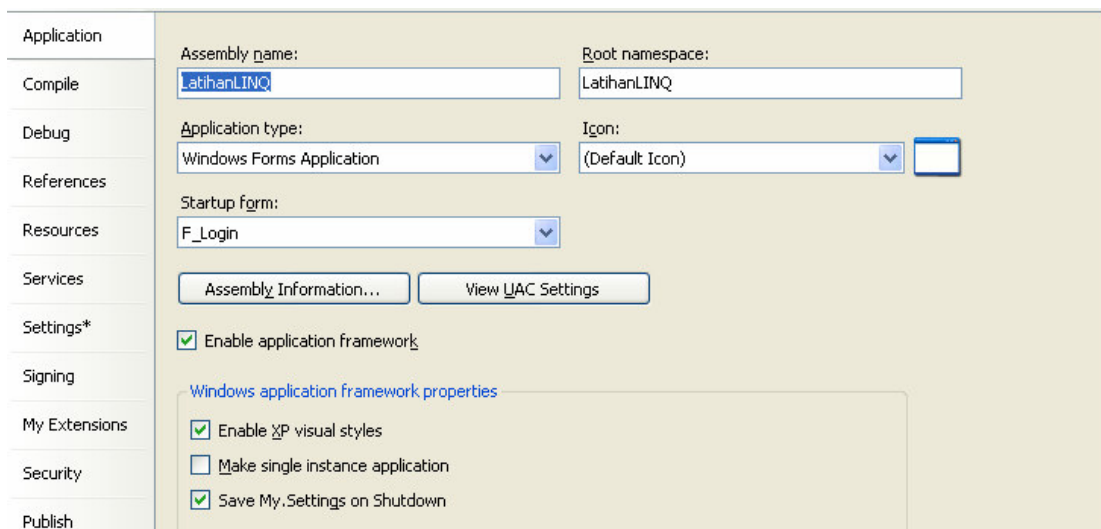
Application
Compile
Debug
References
Resources
Services
Settings*
Signing
My Extensions
Security
Publish

Assembly name:
LatihanLINQ
Root namespace:
LatihanLINQ
Application type:
Windows Forms Application
Icon:
(Default Icon)
Startup form:
F_Login
Assembly Information...
View UAC Settings
Enable application framework
Windows application framework properties
Enable XP visual styles
Make single instance application
Save My.Settings on Shutdown